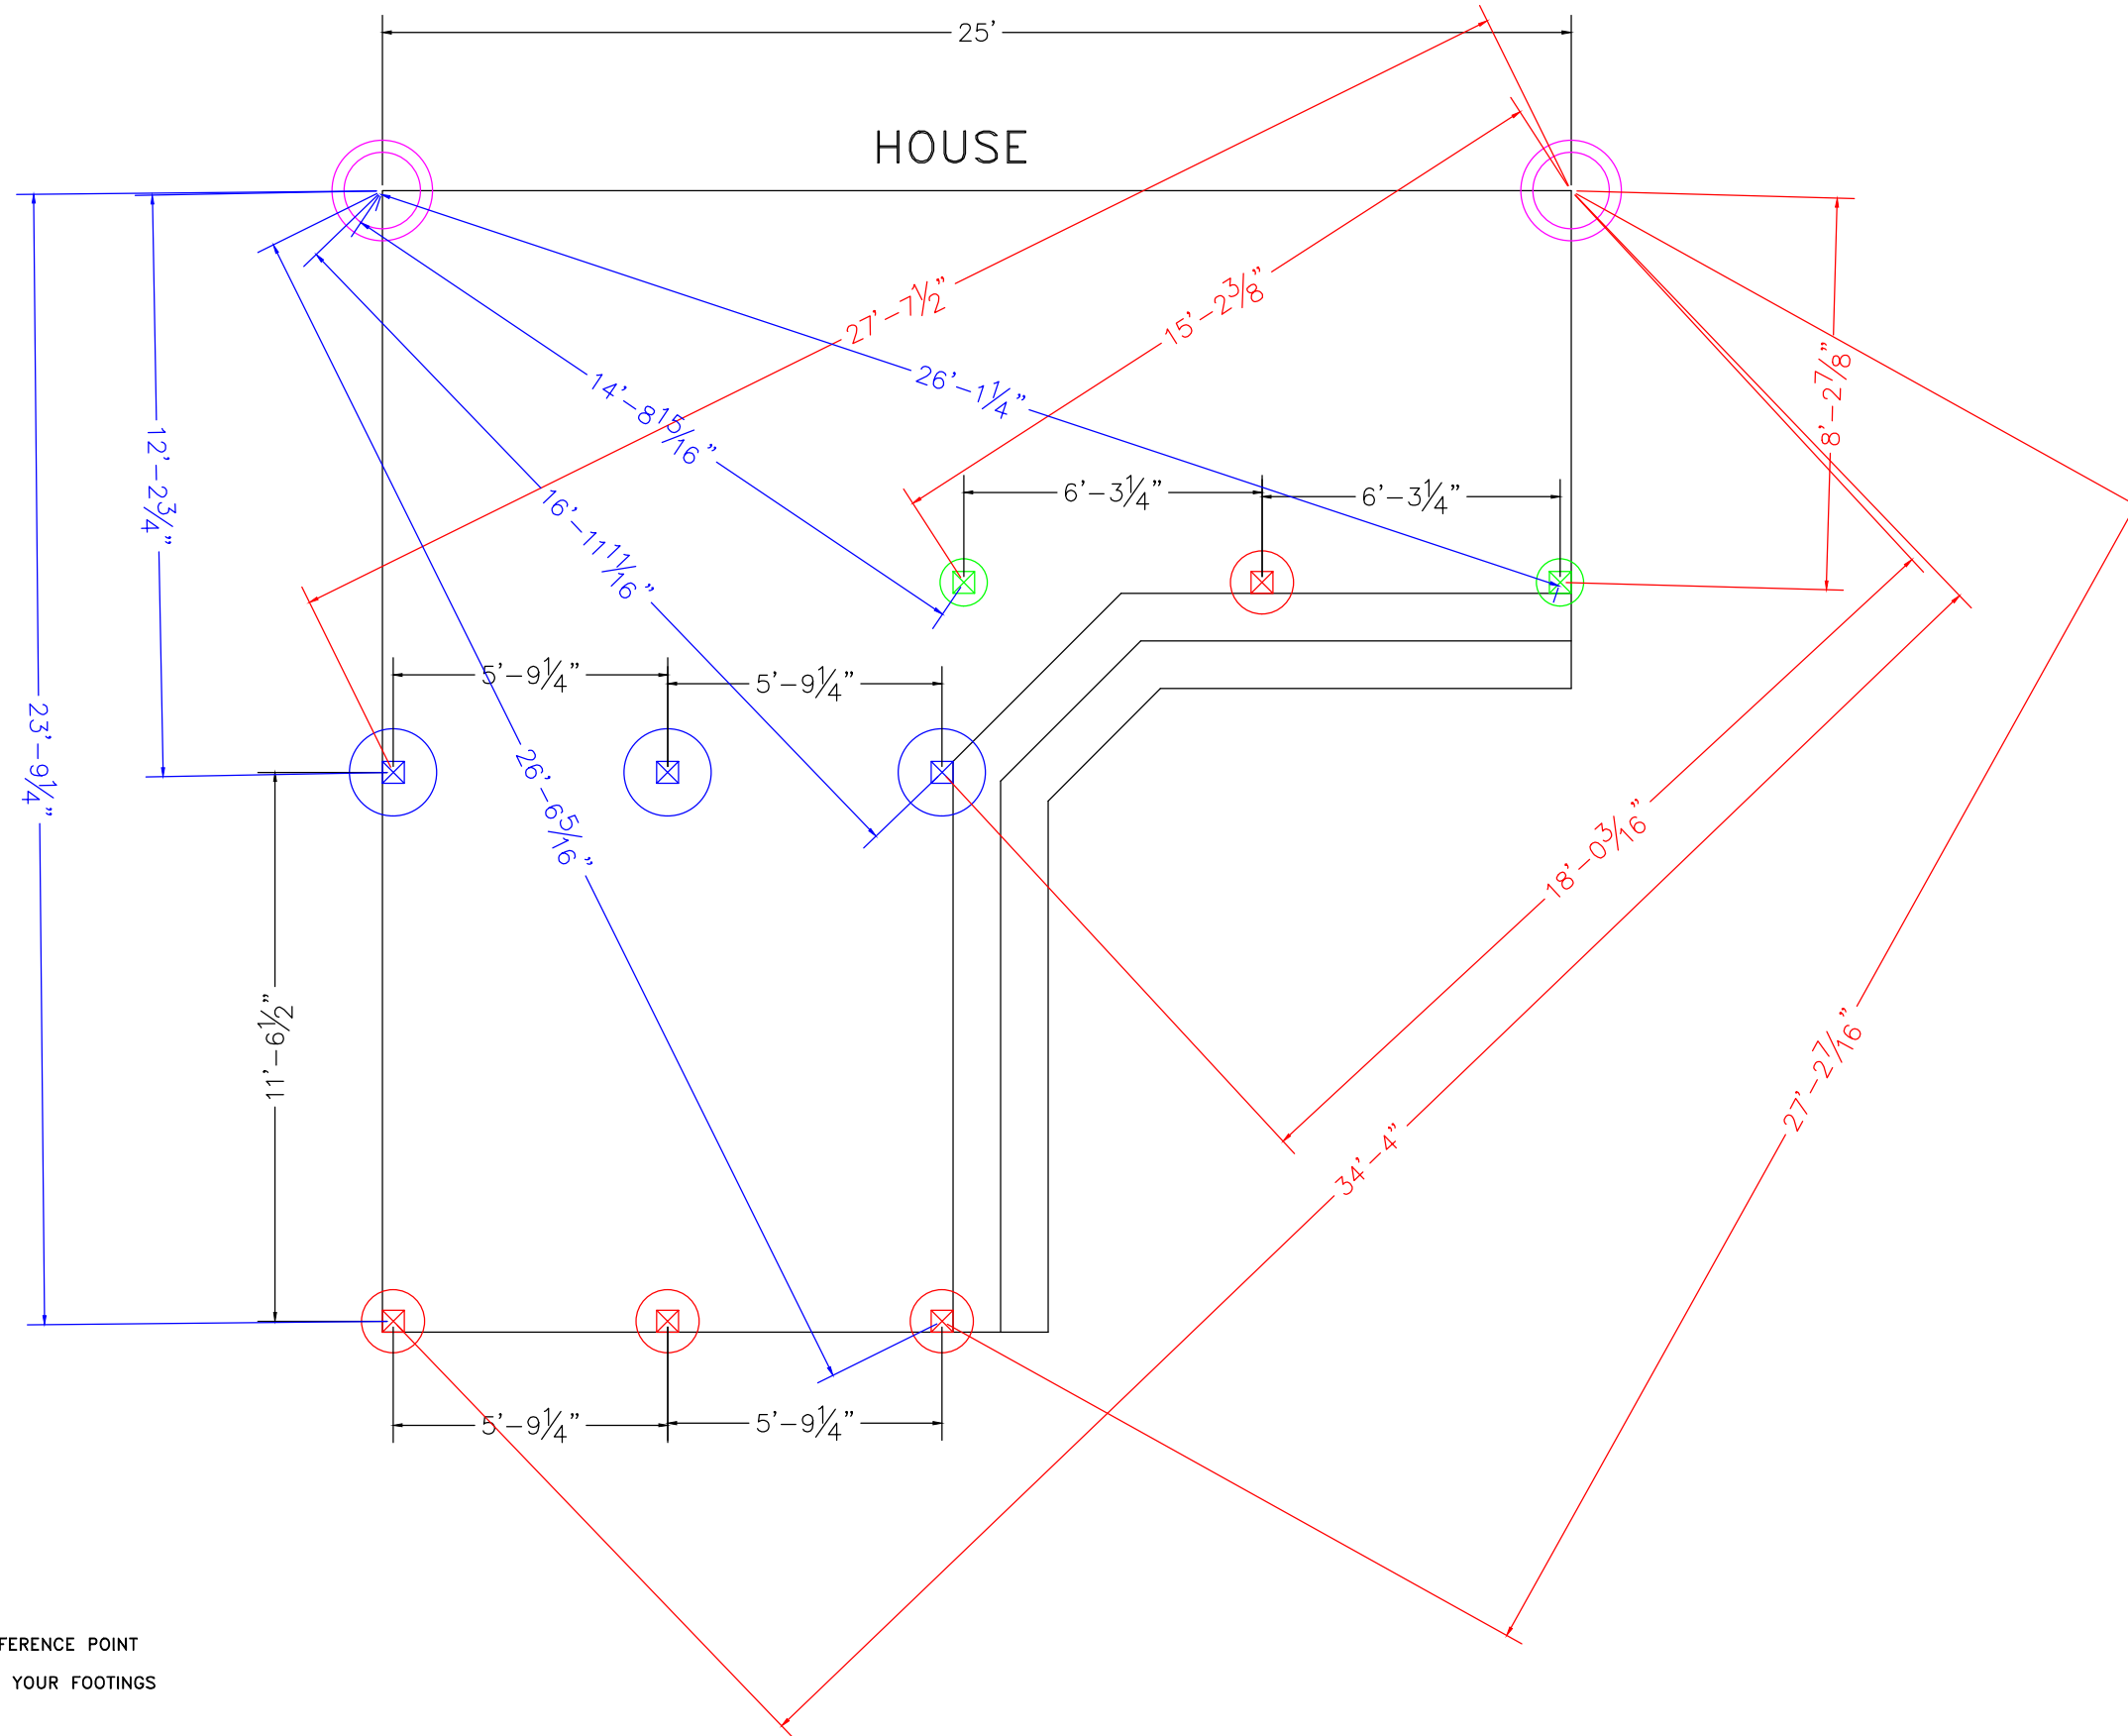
25'

HOUSE

27'–$7\frac{1}{2}$"

15'–$2\frac{3}{8}$"

26'–$1\frac{1}{4}$"

14'–$8\frac{15}{16}$"

16'–$11\frac{1}{16}$"

12'–$2\frac{3}{4}$"

23'–$9\frac{1}{4}$"

8'–$2\frac{7}{8}$"

6'–$3\frac{1}{4}$"

6'–$3\frac{1}{4}$"

5'–$9\frac{1}{4}$"

5'–$9\frac{1}{4}$"

26'–$6\frac{5}{16}$"

11'–$6\frac{1}{2}$"

18'–$0\frac{3}{16}$"

34'–4"

27'–$2\frac{7}{16}$"

5'–$9\frac{1}{4}$"

5'–$9\frac{1}{4}$"

FERENCE POINT

YOUR FOOTINGS